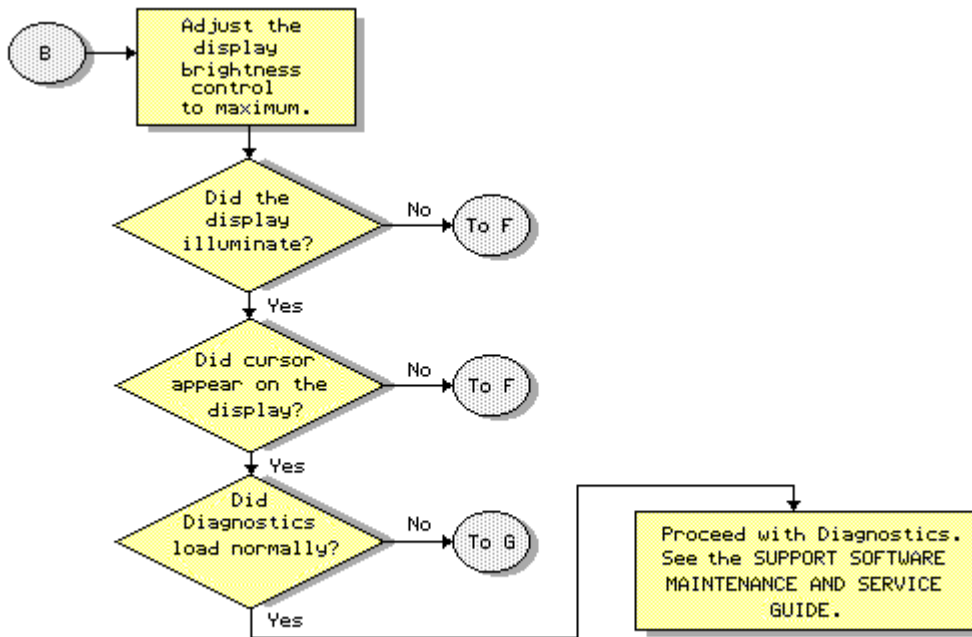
B

Adjust the display brightness control to maximum.

Did the display illuminate?

No

To F

Yes

Did cursor appear on the display?

No

To F

Yes

Did Diagnostics load normally?

No

To G

Yes

Proceed with Diagnostics. See the SUPPORT SOFTWARE MAINTENANCE AND SERVICE GUIDE.